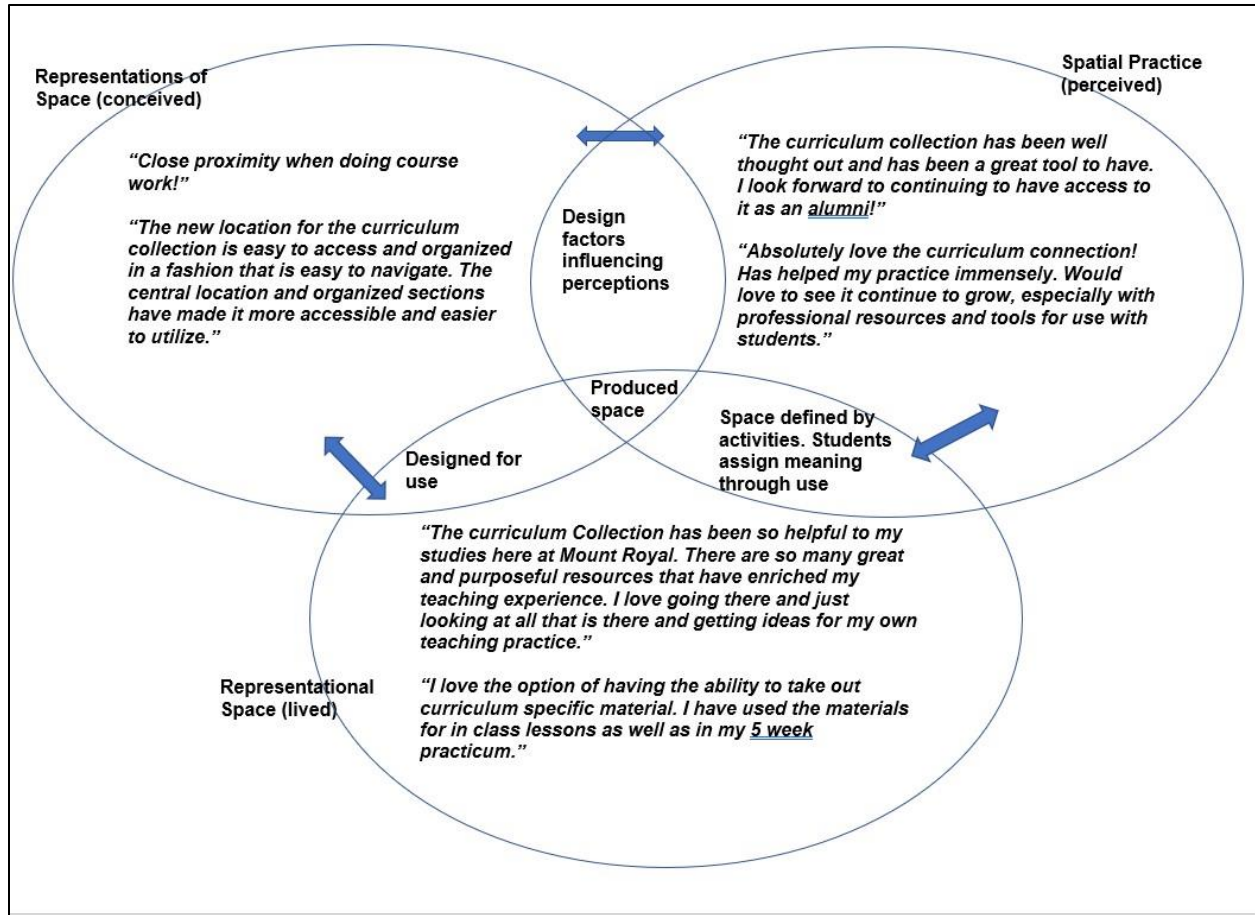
Representations of Space (conceived)

"Close proximity when doing course work!"

"The new location for the curriculum collection is easy to access and organized in a fashion that is easy to navigate. The central location and organized sections have made it more accessible and easier to utilize."

Spatial Practice (perceived)

"The curriculum collection has been well thought out and has been a great tool to have. I look forward to continuing to have access to it as an alumni!"

"Absolutely love the curriculum connection! Has helped my practice immensely. Would love to see it continue to grow, especially with professional resources and tools for use with students."

Design factors influencing perceptions

Produced space

Designed for use

Space defined by activities. Students assign meaning through use

"The curriculum Collection has been so helpful to my studies here at Mount Royal. There are so many great and purposeful resources that have enriched my teaching experience. I love going there and just looking at all that is there and getting ideas for my own teaching practice."

Representational Space (lived)

"I love the option of having the ability to take out curriculum specific material. I have used the materials for in class lessons as well as in my 5 week practicum."